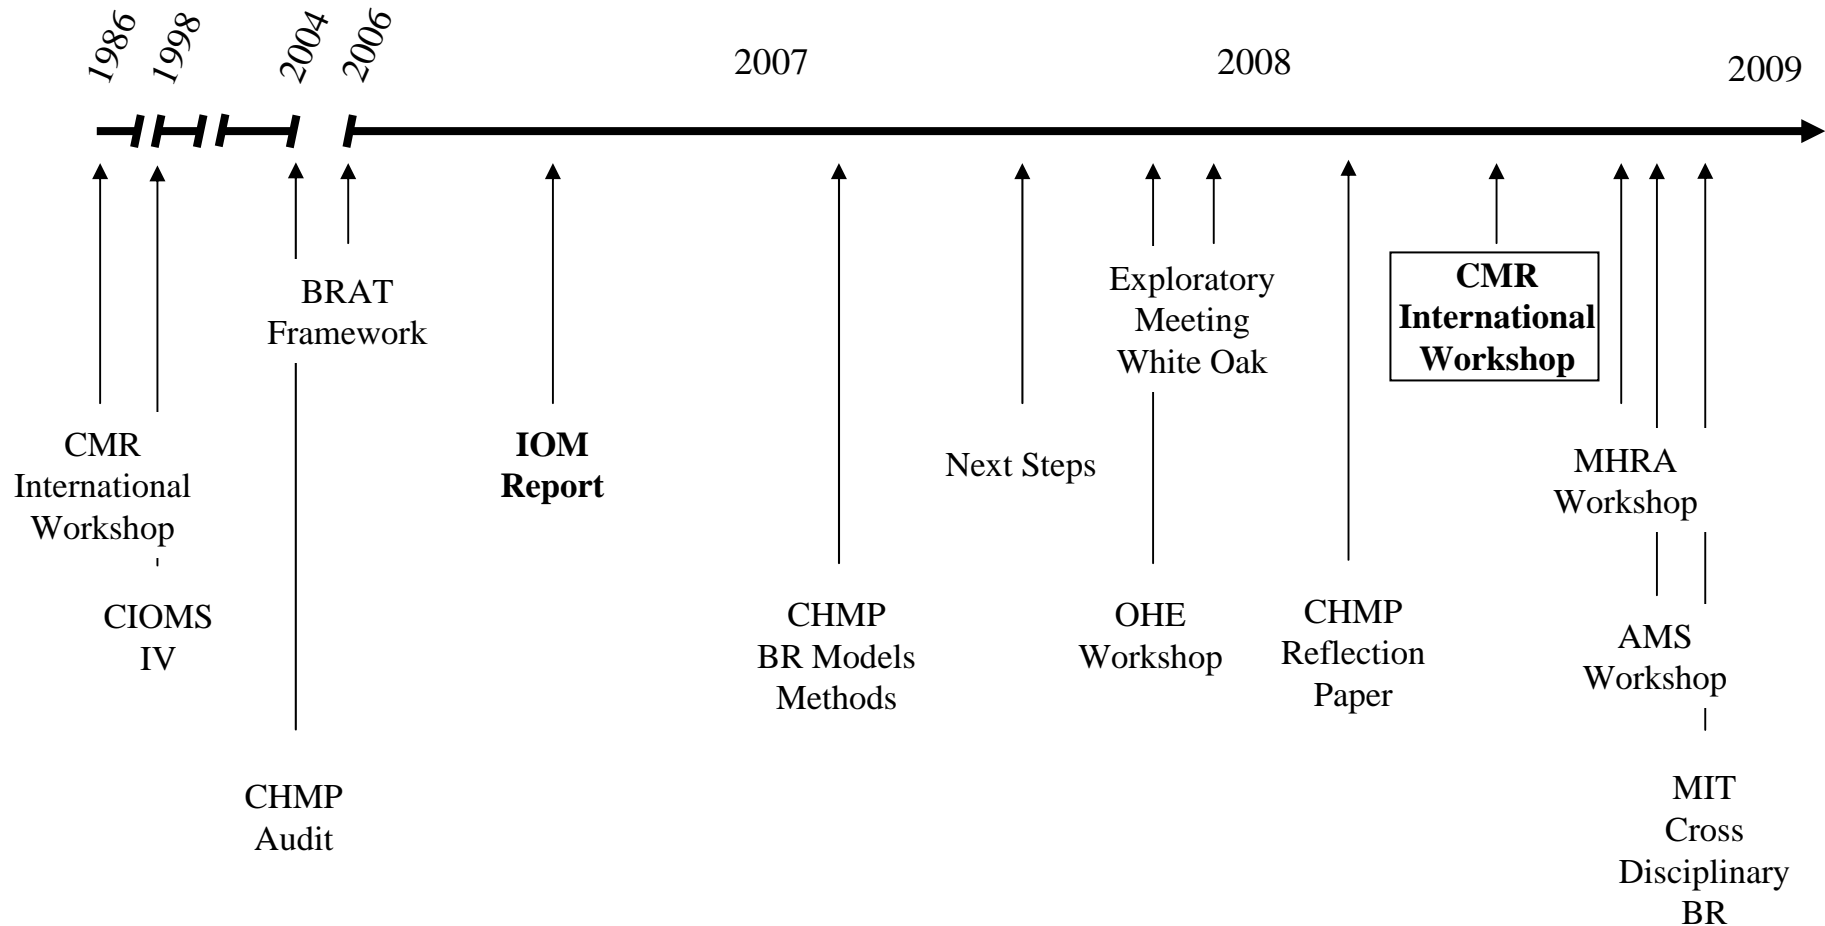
1986 1998 2004 2006 2007 2008 2009

CMR International Workshop

CIOMS IV

BRAT Framework

CHMP Audit

**IOM Report**

CHMP BR Models Methods

Next Steps

Exploratory Meeting White Oak

OHE Workshop

CHMP Reflection Paper

**CMR International Workshop**

MHRA Workshop

AMS Workshop

MIT Cross Disciplinary BR